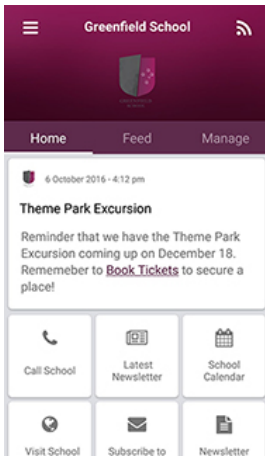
Greenfield School

Home
Feed
Manage

6 October 2016 - 4:12 pm

Theme Park Excursion

Reminder that we have the Theme Park Excursion coming up on December 18. Rememeber to Book Tickets to secure a place!

Call School
Latest Newsletter
School Calendar
Visit School
Subscribe to
Newsletter